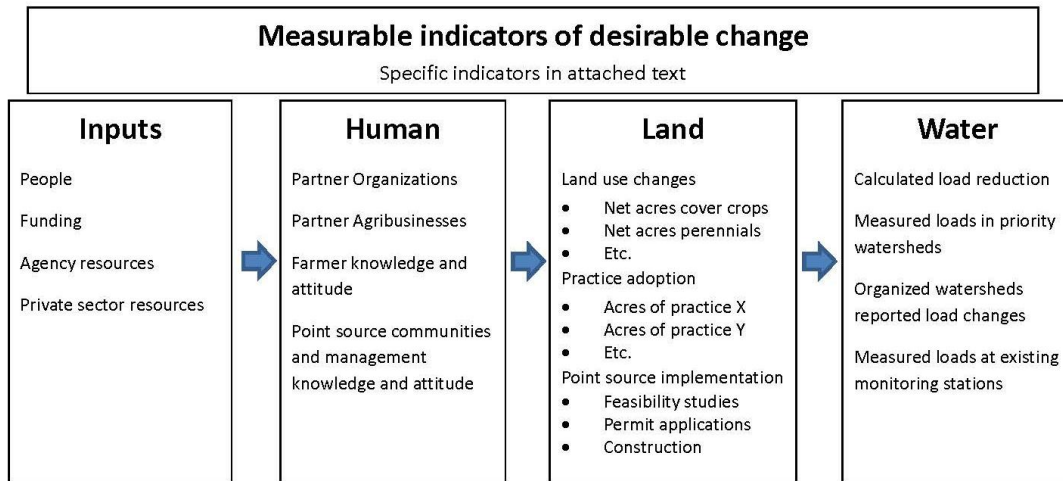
Measurable indicators of desirable change

Specific indicators in attached text

Inputs

People

Funding

Agency resources

Private sector resources

Human

Partner Organizations

Partner Agribusinesses

Farmer knowledge and attitude

Point source communities and management knowledge and attitude

Land

Land use changes

- Net acres cover crops
- Net acres perennials
- Etc.

Practice adoption

- Acres of practice X
- Acres of practice Y
- Etc.

Point source implementation

- Feasibility studies
- Permit applications
- Construction

Water

Calculated load reduction

Measured loads in priority watersheds

Organized watersheds reported load changes

Measured loads at existing monitoring stations